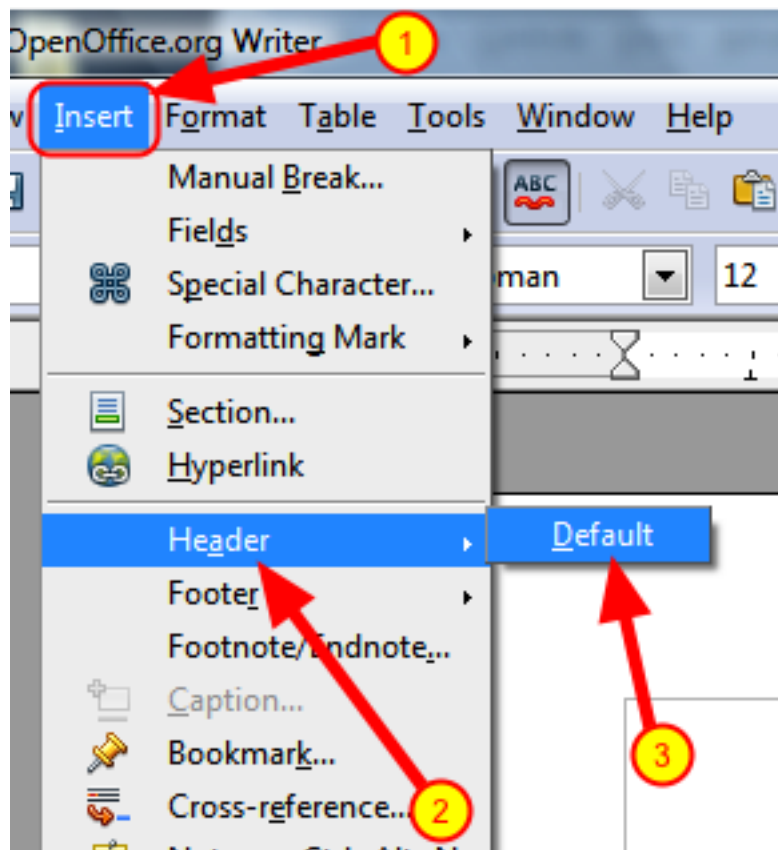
OpenOffice.org Writer

1

v Insert Format Table Tools Window Help

Manual Break...
Fields
Special Character...
Formatting Mark
Section...
Hyperlink
Header
Footer
Footnote/Endnote...
Caption...
Bookmark...
Cross-reference...
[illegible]

ABC

oman

12

Default

2

3